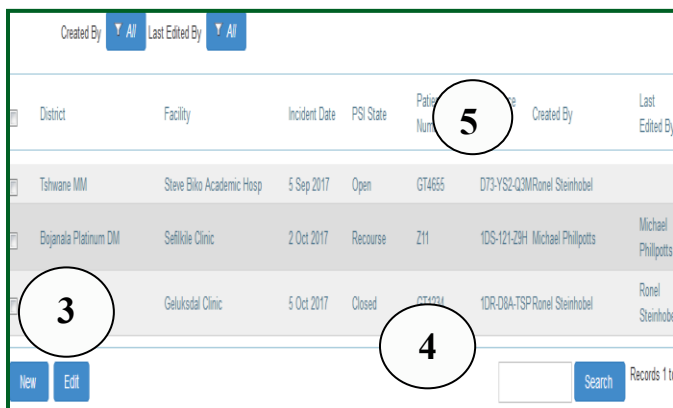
Created By All Last Edited By All

| | District | Facility | Incident Date | PSI State | Patie Num | e | Created By | Last Edited By |
|---|---|---|---|---|---|---|---|---|
| | Tshwane MM | Steve Biko Academic Hosp | 5 Sep 2017 | Open | GT4655 | D73-YS2-Q3M | Ronel Steinhobel | |
| | Bojanala Platinum DM | Sefikile Clinic | 2 Oct 2017 | Recourse | Z11 | 1DS-121-Z9H | Michael Phillpotts | Michael Phillpotts |
| | | Geluksdal Clinic | 5 Oct 2017 | Closed | GT1234 | 1DR-D8A-TSP | Ronel Steinhobel | Ronel Steinhobe |

5

3

4

New Edit

Search Records 1 t